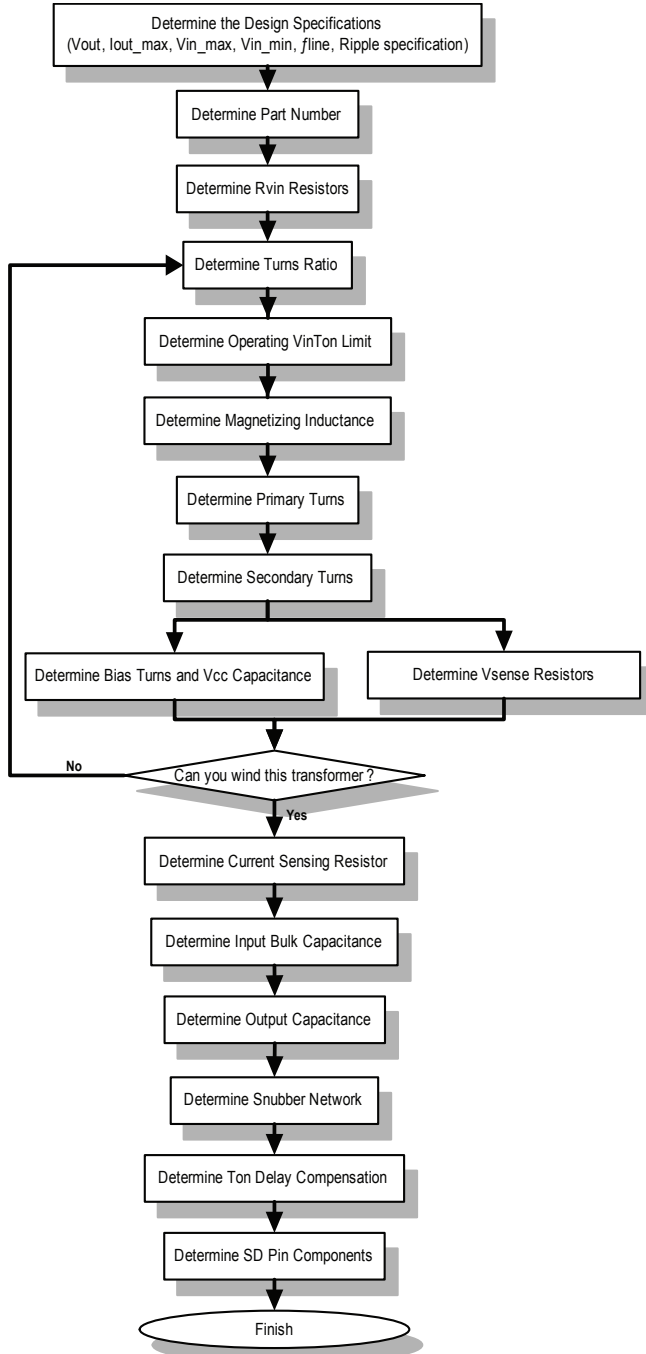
Determine the Design Specifications
(Vout, Iout_max, Vin_max, Vin_min, ƒline, Ripple specification)

Determine Part Number

Determine Rvin Resistors

Determine Turns Ratio

Determine Operating VinTon Limit

Determine Magnetizing Inductance

Determine Primary Turns

Determine Secondary Turns

Determine Bias Turns and Vcc Capacitance

Determine Vsense Resistors

No

Can you wind this transformer ?

Yes

Determine Current Sensing Resistor

Determine Input Bulk Capacitance

Determine Output Capacitance

Determine Snubber Network

Determine Ton Delay Compensation

Determine SD Pin Components

Finish